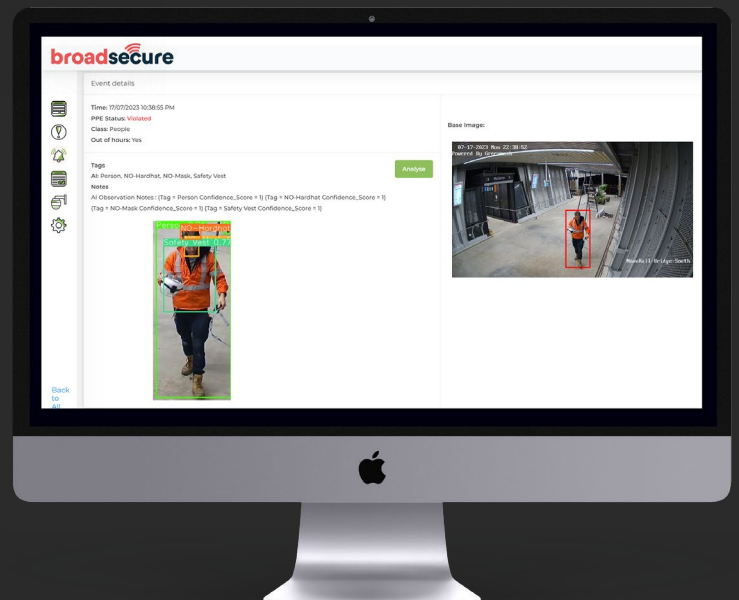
broadsecure

Event details

Time: 17/07/2023 10:38:55 PM
PPE Status: Violated
Class: People
Out of hours: Yes

Tags
AI: Person, NO-Hardhat, NO-Mask, Safety Vest

Analyse

Notes
AI Observation Notes : (Tag = Person Confidence_Score = 1) (Tag = NO-Hardhat Confidence_Score = 1) (Tag = NO-Mask Confidence_Score = 1) (Tag = Safety Vest Confidence_Score = 1)

Person
NO-Hardhat
Safety Vest 0.77

Base Image:

07-17-2023 Mon 22:38:52
Powered By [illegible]

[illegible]-Bridge-South

Back to All